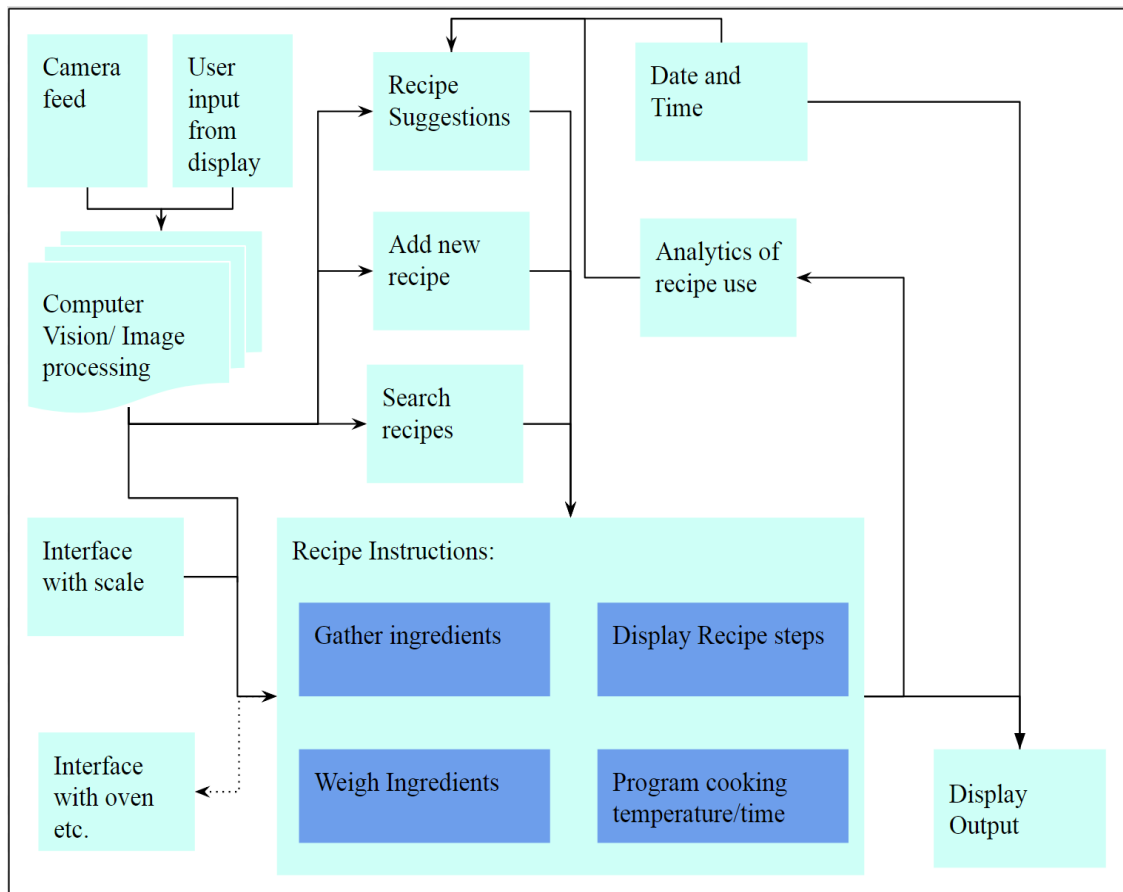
Camera feed

User input from display

Recipe Suggestions

Date and Time

Add new recipe

Analytics of recipe use

Computer Vision/ Image processing

Search recipes

Interface with scale

Recipe Instructions:

Gather ingredients

Display Recipe steps

Weigh Ingredients

Program cooking temperature/time

Interface with oven etc.

Display Output